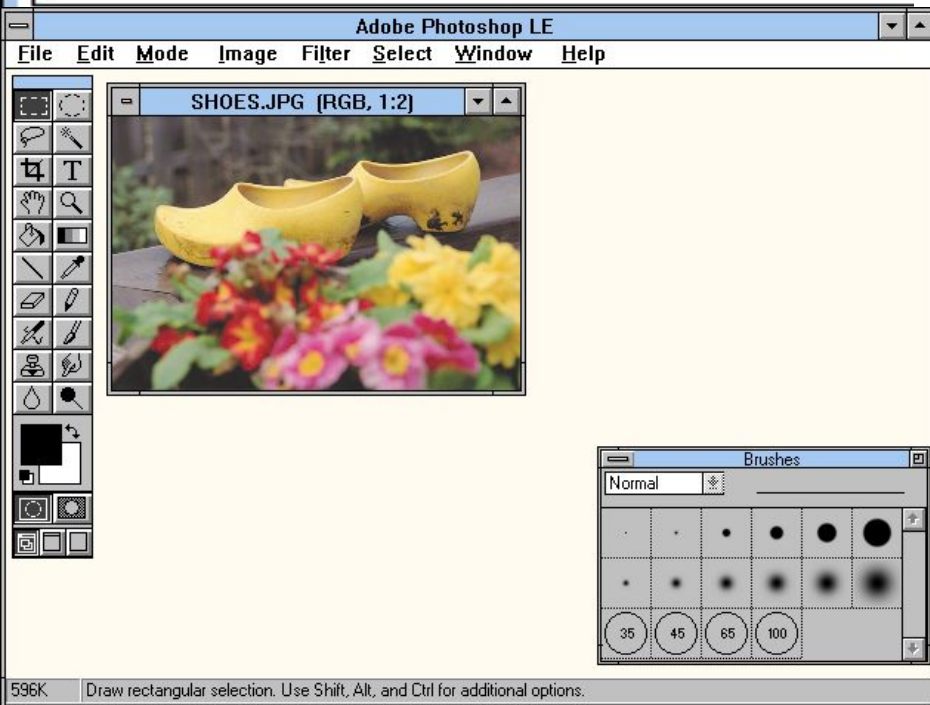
Adobe Photoshop LE

File Edit Mode Image Filter Select Window Help

SHOES.JPG (RGB, 1:2)

T

Brushes

Normal

35 45 65 100

596K Draw rectangular selection. Use Shift, Alt, and Ctrl for additional options.